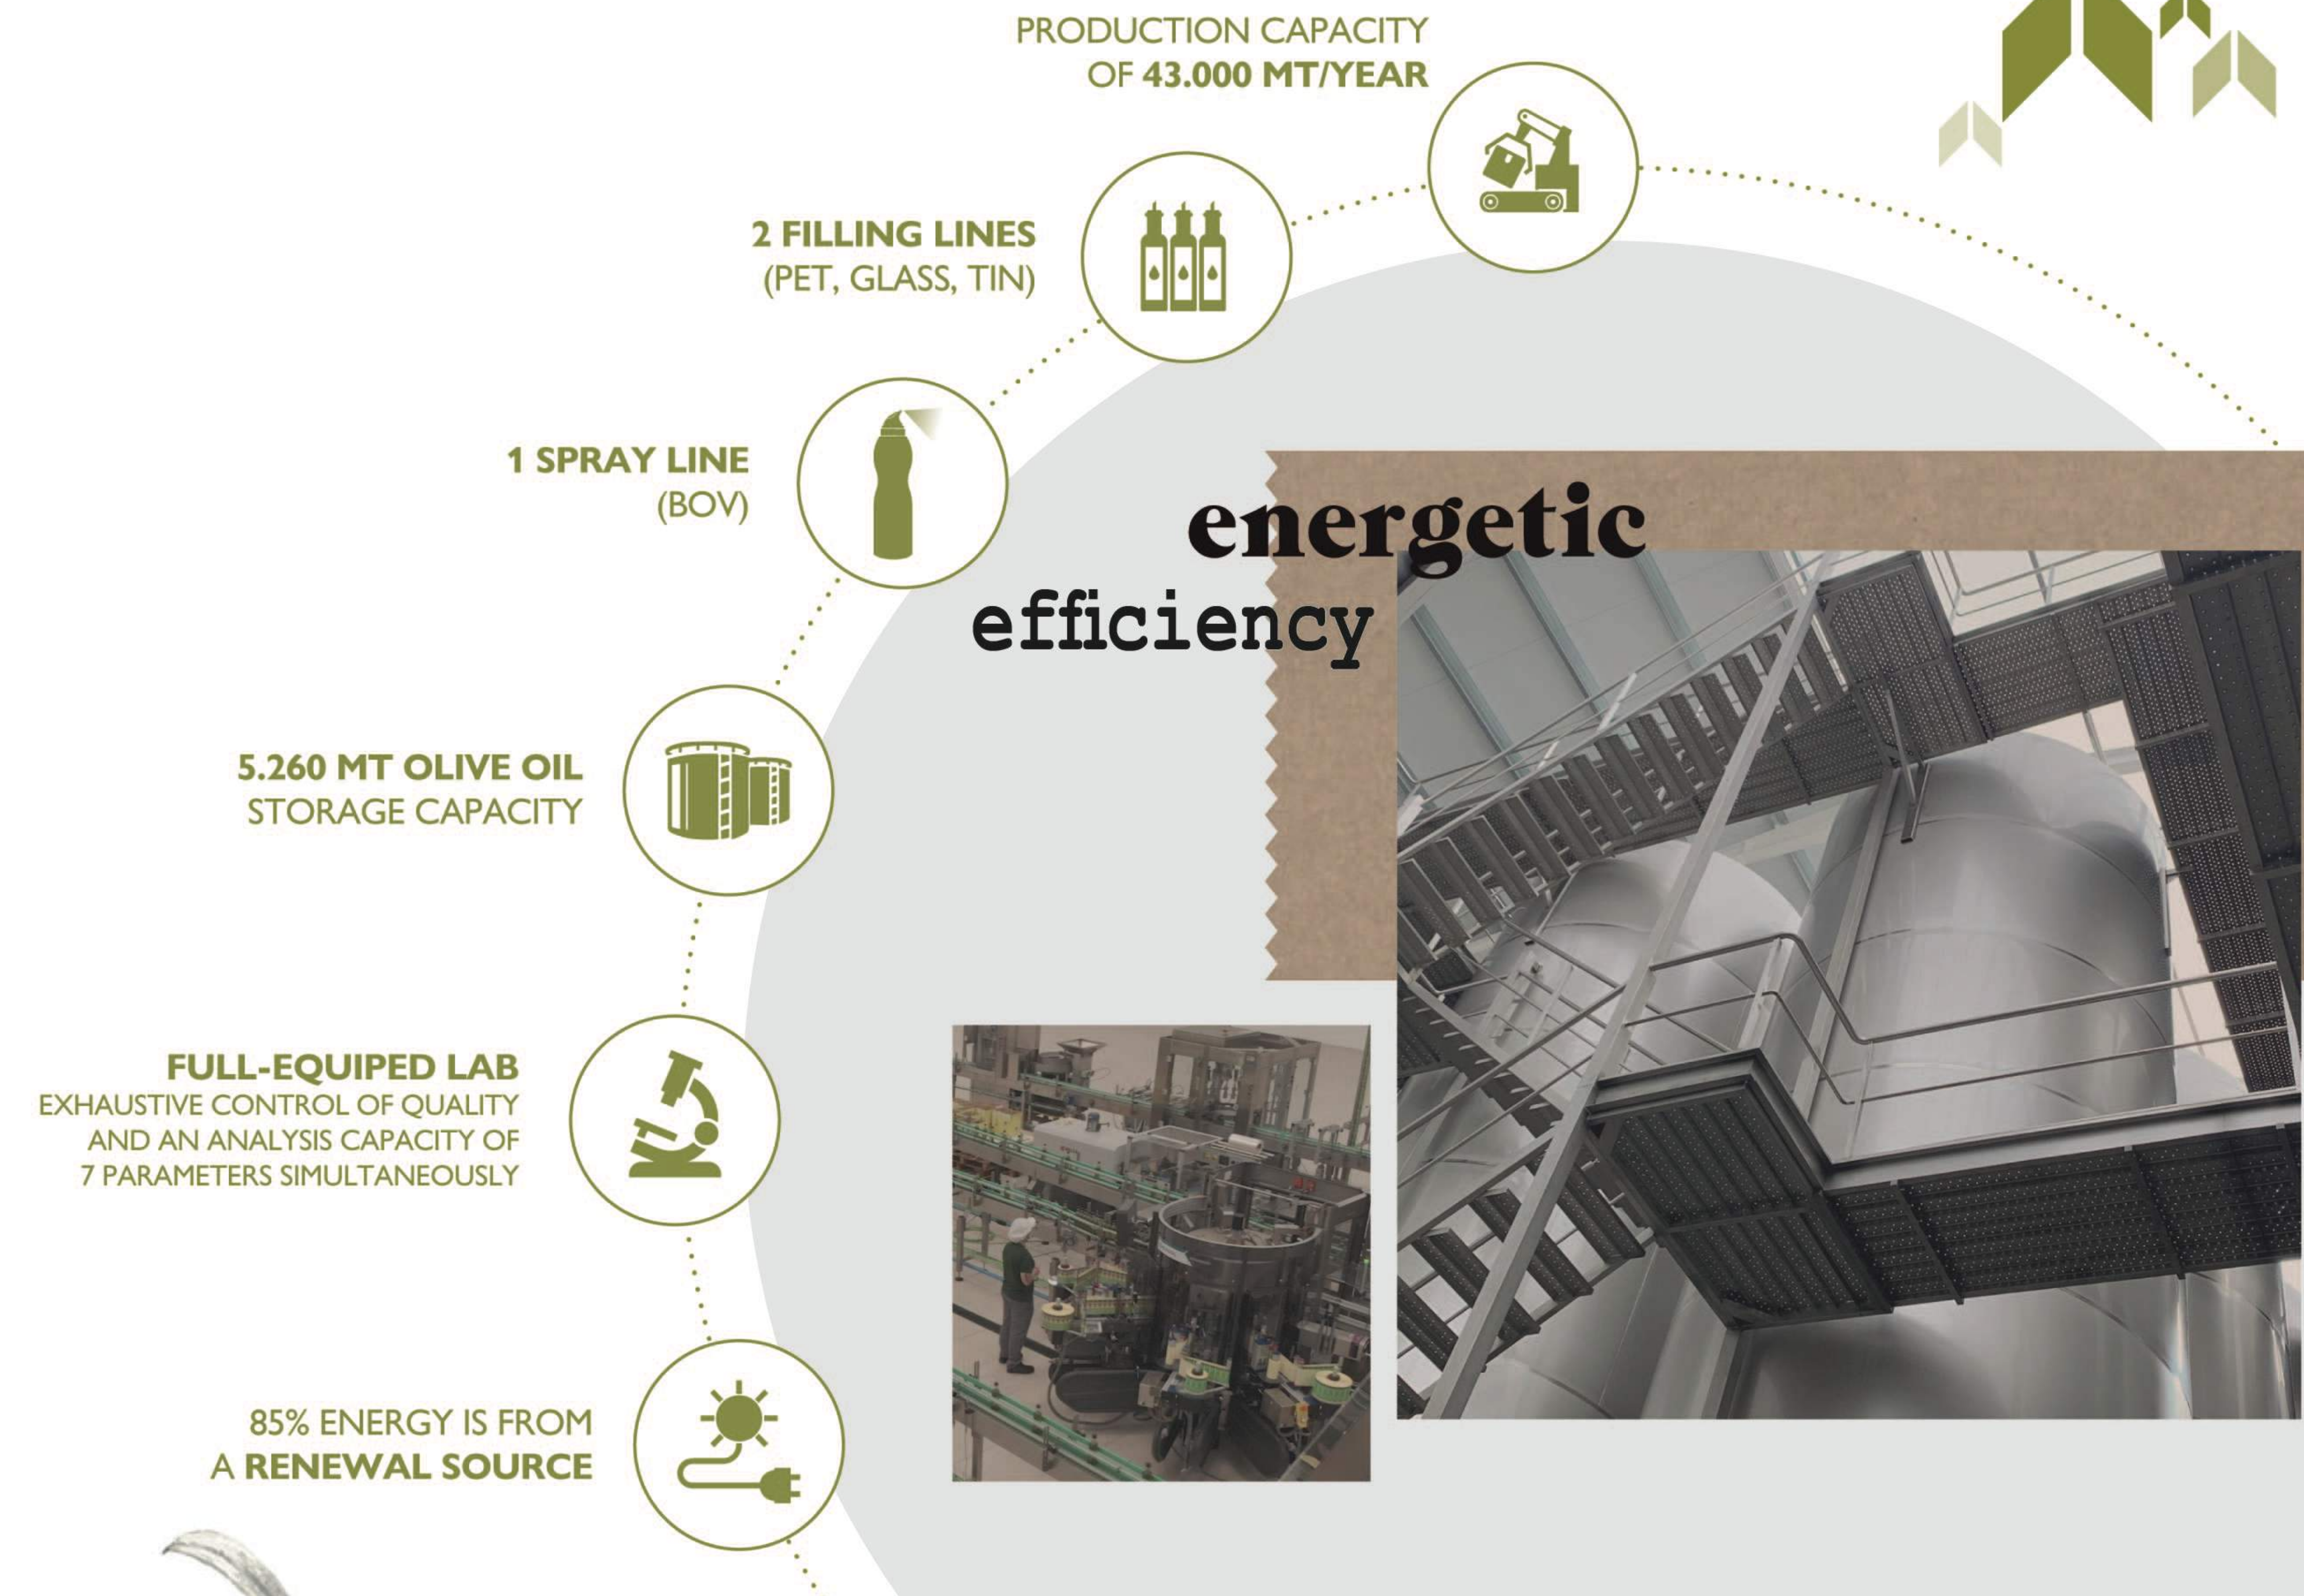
PRODUCTION CAPACITY OF 43.000 MT/YEAR

2 FILLING LINES (PET, GLASS, TIN)

1 SPRAY LINE (BOV)

energetic efficiency

5.260 MT OLIVE OIL STORAGE CAPACITY

FULL-EQUIPED LAB
EXHAUSTIVE CONTROL OF QUALITY AND AN ANALYSIS CAPACITY OF 7 PARAMETERS SIMULTANEOUSLY

85% ENERGY IS FROM A RENEWAL SOURCE